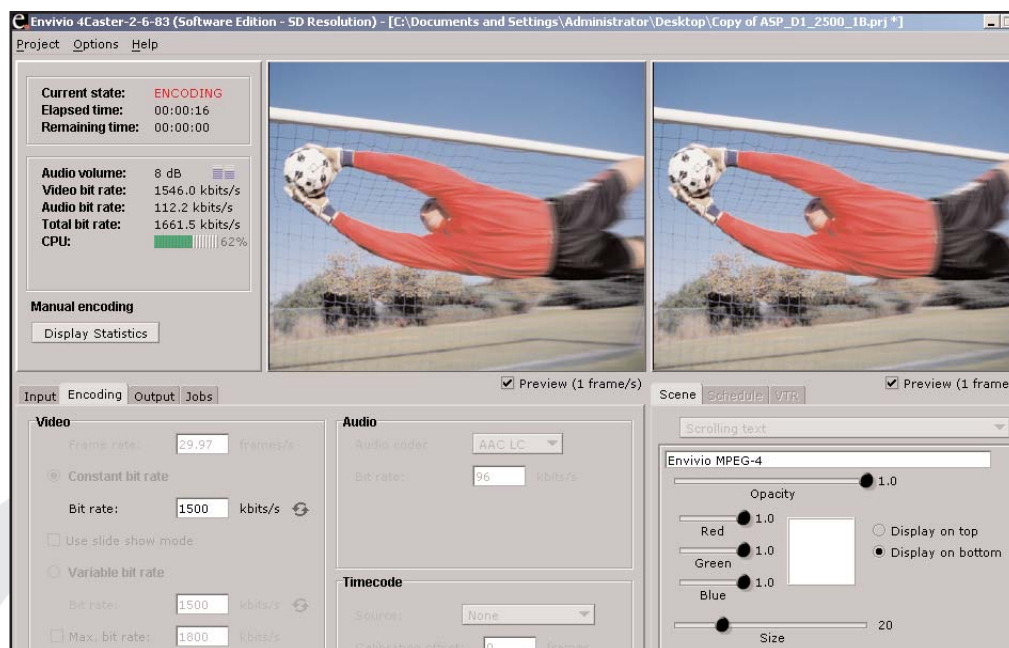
Envivio 4Caster-2-6-83 (Software Edition - SD Resolution) - [C:\Documents and Settings\Administrator\Desktop\Copy of ASP_D1_2500_1B.prj *]

Project Options Help

Current state: ENCODING
Elapsed time: 00:00:16
Remaining time: 00:00:00

Audio volume: 8 dB
Video bit rate: 1546.0 kbits/s
Audio bit rate: 112.2 kbits/s
Total bit rate: 1661.5 kbits/s
CPU: 62%

Manual encoding
Display Statistics

Preview (1 frame/s)

Preview (1 frame

Input Encoding Output Jobs

Video
Frame rate: 29.97 frames/s
Constant bit rate
Bit rate: 1500 kbits/s
Use slide show mode
Variable bit rate
Bit rate: 1500 kbits/s
Max. bit rate: 1800 kbits/s

Audio
Audio codec AAC LC
Bit rate: 96 kbits/s

Timecode
Source: None
Calibration offset: 0 frames

Scene Schedule VTR
Scrolling text
Envivio MPEG-4
1.0
Opacity
1.0
Red
1.0
Green
1.0
Blue
Display on top
Display on bottom
20
Size